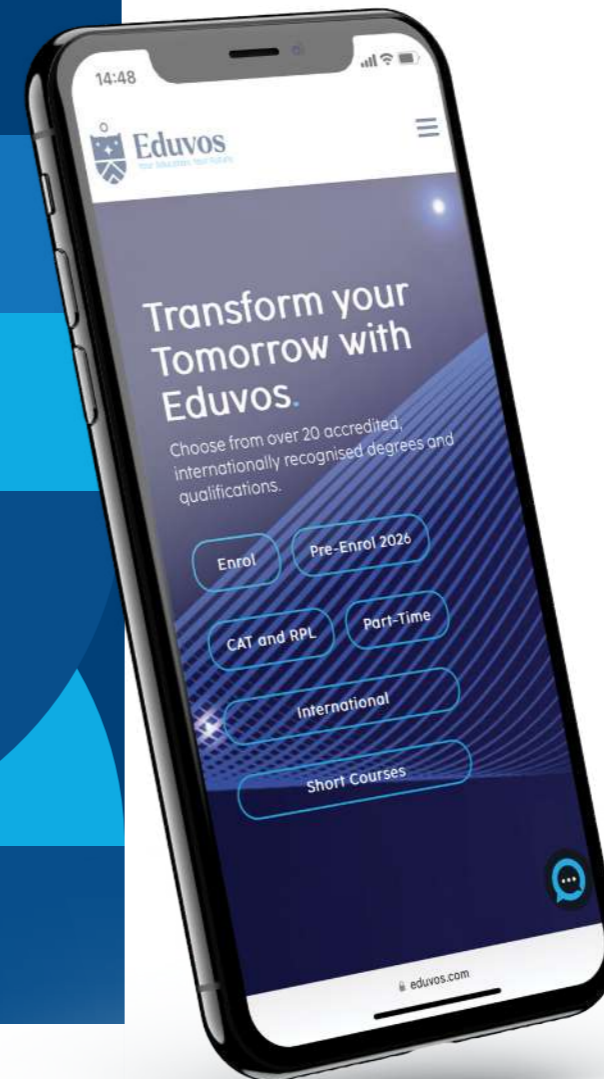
14:48

Eduvos
Your Education. Your Future.

Transform your Tomorrow with Eduvos.

Choose from over 20 accredited, internationally recognised degrees and qualifications.

Enrol

Pre-Enrol 2026

CAT and RPL

Part-Time

International

Short Courses

eduvos.com